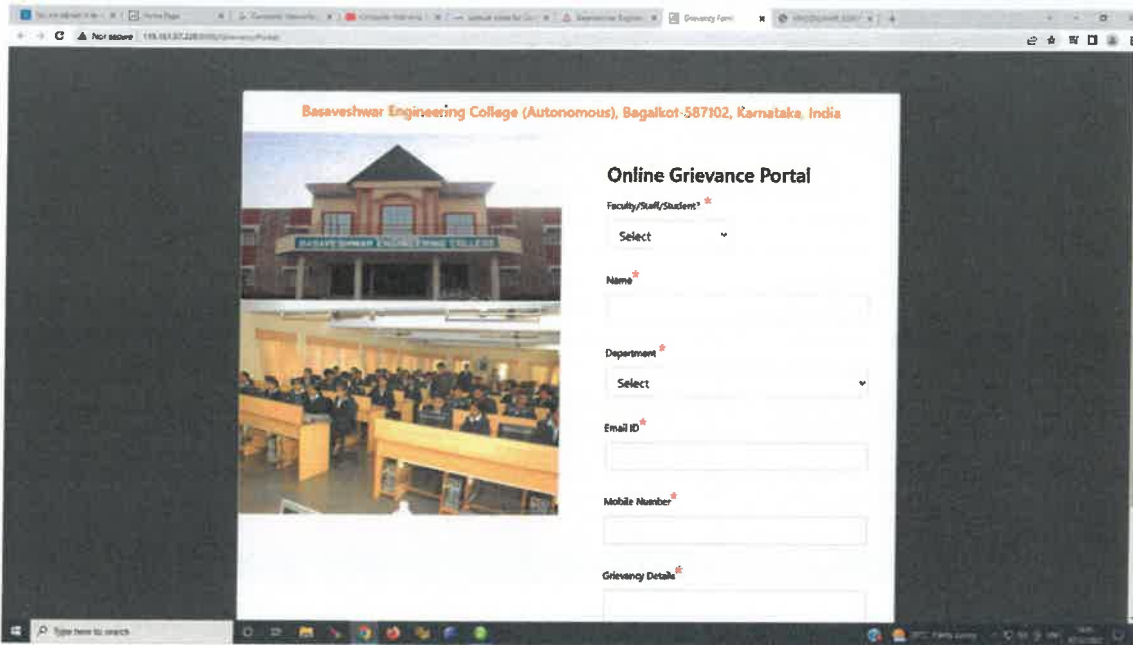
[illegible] | Home Page | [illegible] | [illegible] | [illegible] | Basaveshwar Engine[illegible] | Grievancy Form | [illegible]

Not secure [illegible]

Basaveshwar Engineering College (Autonomous), Bagalkot-587102, Karnataka, India

BASAVESHWAR ENGINEERING COLLEGE

Online Grievance Portal

Faculty/Staff/Student* *

Select

Name*

Department *

Select

Email ID*

Mobile Number*

Grievancy Details*

Type here to search